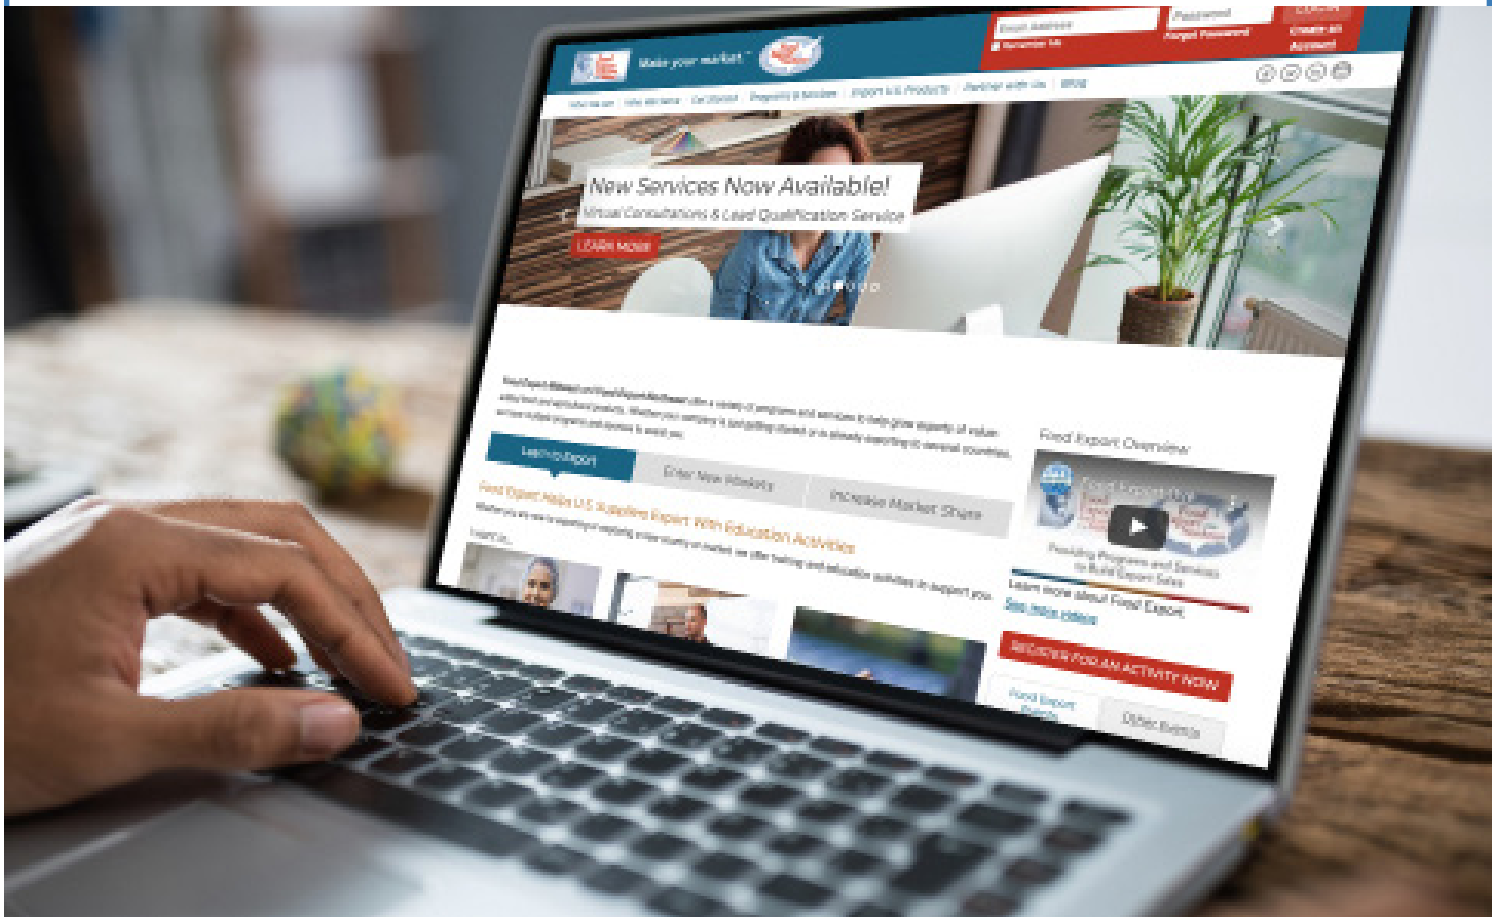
Make your market.™

Email Address
Password
LOGIN
Remember Me
Forgot Password
Create an Account

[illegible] | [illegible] | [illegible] | Programs & Services | Import U.S. Products | Partner with Us | Blog

New Services Now Available!
Virtual Consultations & Lead Qualification Service
LEARN MORE

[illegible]

Learn to Export
Enter New Markets
Increase Market Share

Food Export Helps U.S. Suppliers Export With Education Activities
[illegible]

Food Export Overview
Providing Programs and Services to Build Export Sales
Learn more about Food Export.
See more videos
REGISTER FOR AN ACTIVITY NOW
Food Export Events
Other Events